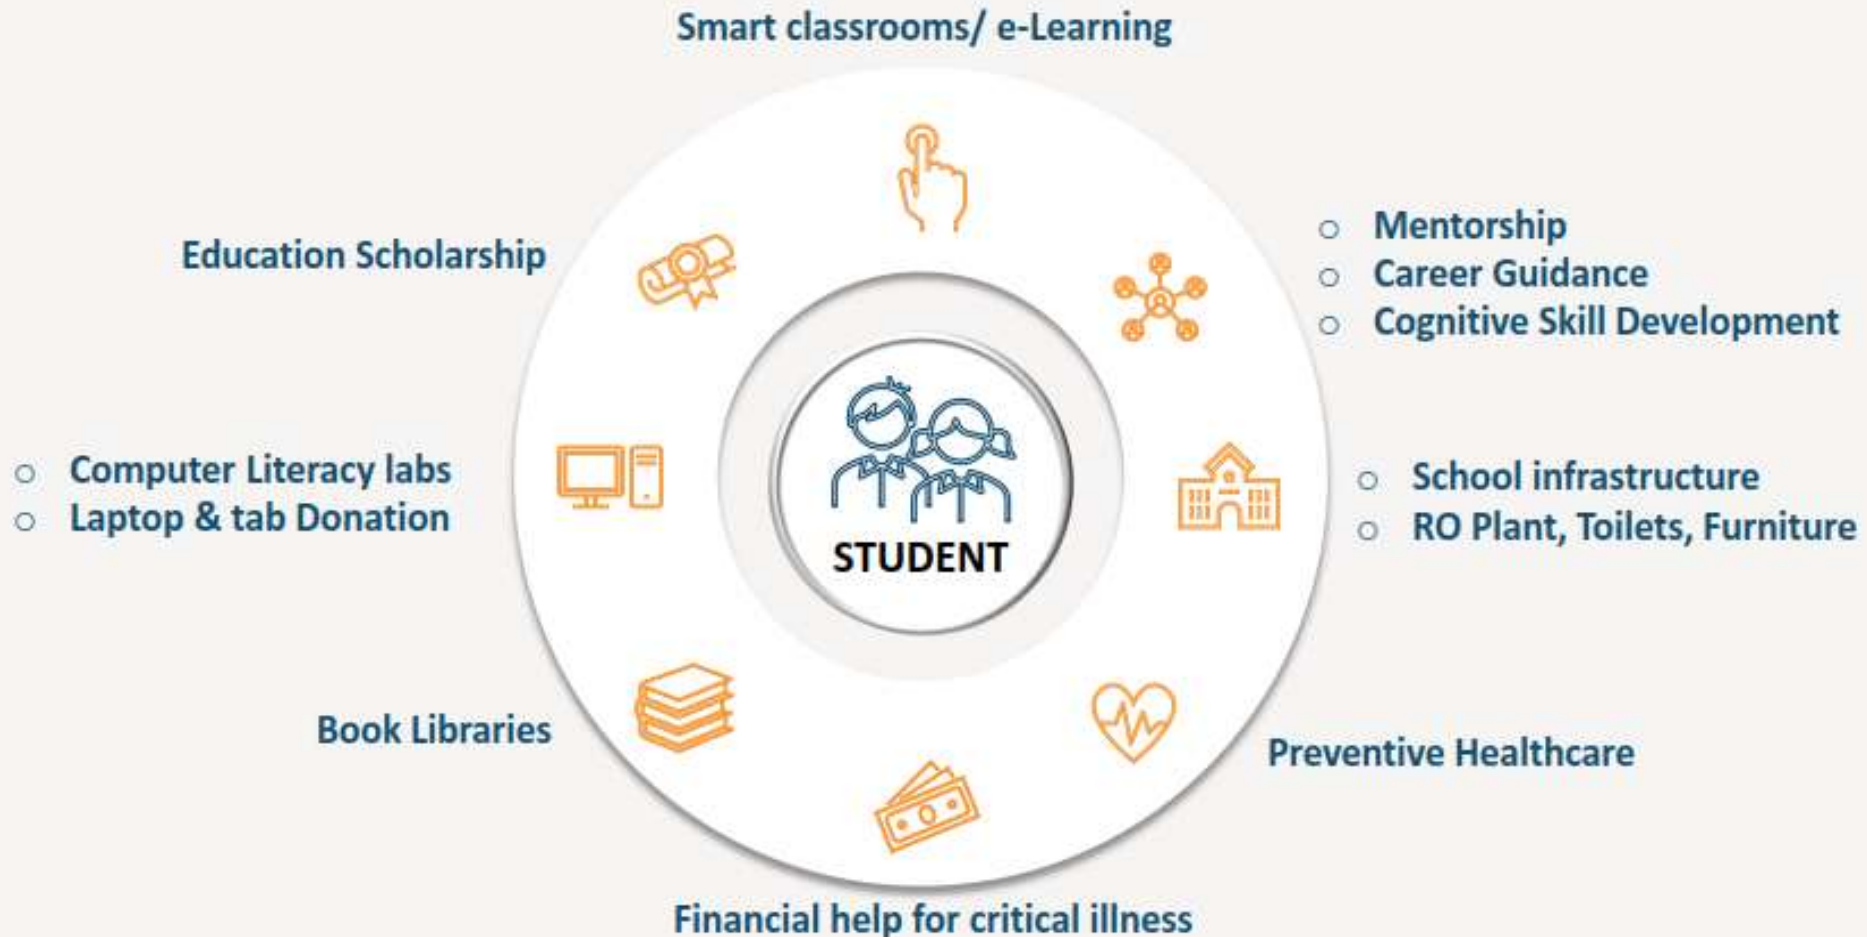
Smart classrooms/ e-Learning

Education Scholarship

○ Mentorship
○ Career Guidance
○ Cognitive Skill Development

○ Computer Literacy labs
○ Laptop & tab Donation

STUDENT

○ School infrastructure
○ RO Plant, Toilets, Furniture

Book Libraries

Preventive Healthcare

Financial help for critical illness